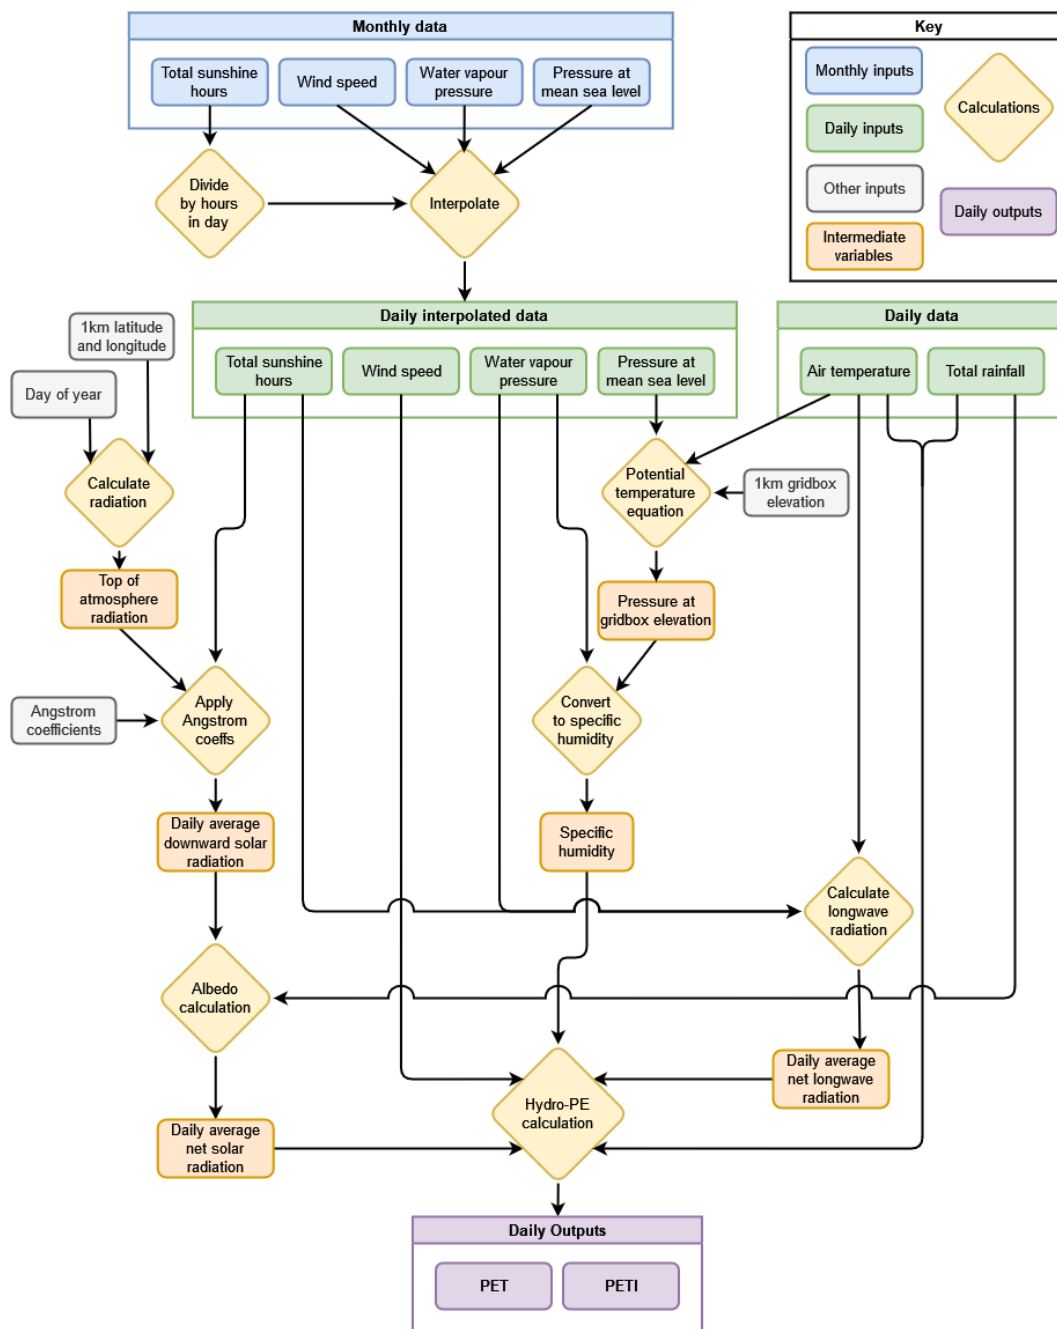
Monthly data

Total sunshine hours

Wind speed

Water vapour pressure

Pressure at mean sea level

Key

Monthly inputs

Calculations

Daily inputs

Other inputs

Daily outputs

Intermediate variables

Divide by hours in day

Interpolate

Daily interpolated data

Total sunshine hours

Wind speed

Water vapour pressure

Pressure at mean sea level

Daily data

Air temperature

Total rainfall

1km latitude and longitude

Day of year

Calculate radiation

Potential temperature equation

1km gridbox elevation

Top of atmosphere radiation

Pressure at gridbox elevation

Angstrom coefficients

Apply Angstrom coeffs

Convert to specific humidity

Daily average downward solar radiation

Specific humidity

Calculate longwave radiation

Albedo calculation

Daily average net longwave radiation

Hydro-PE calculation

Daily average net solar radiation

Daily Outputs

PET

PETI